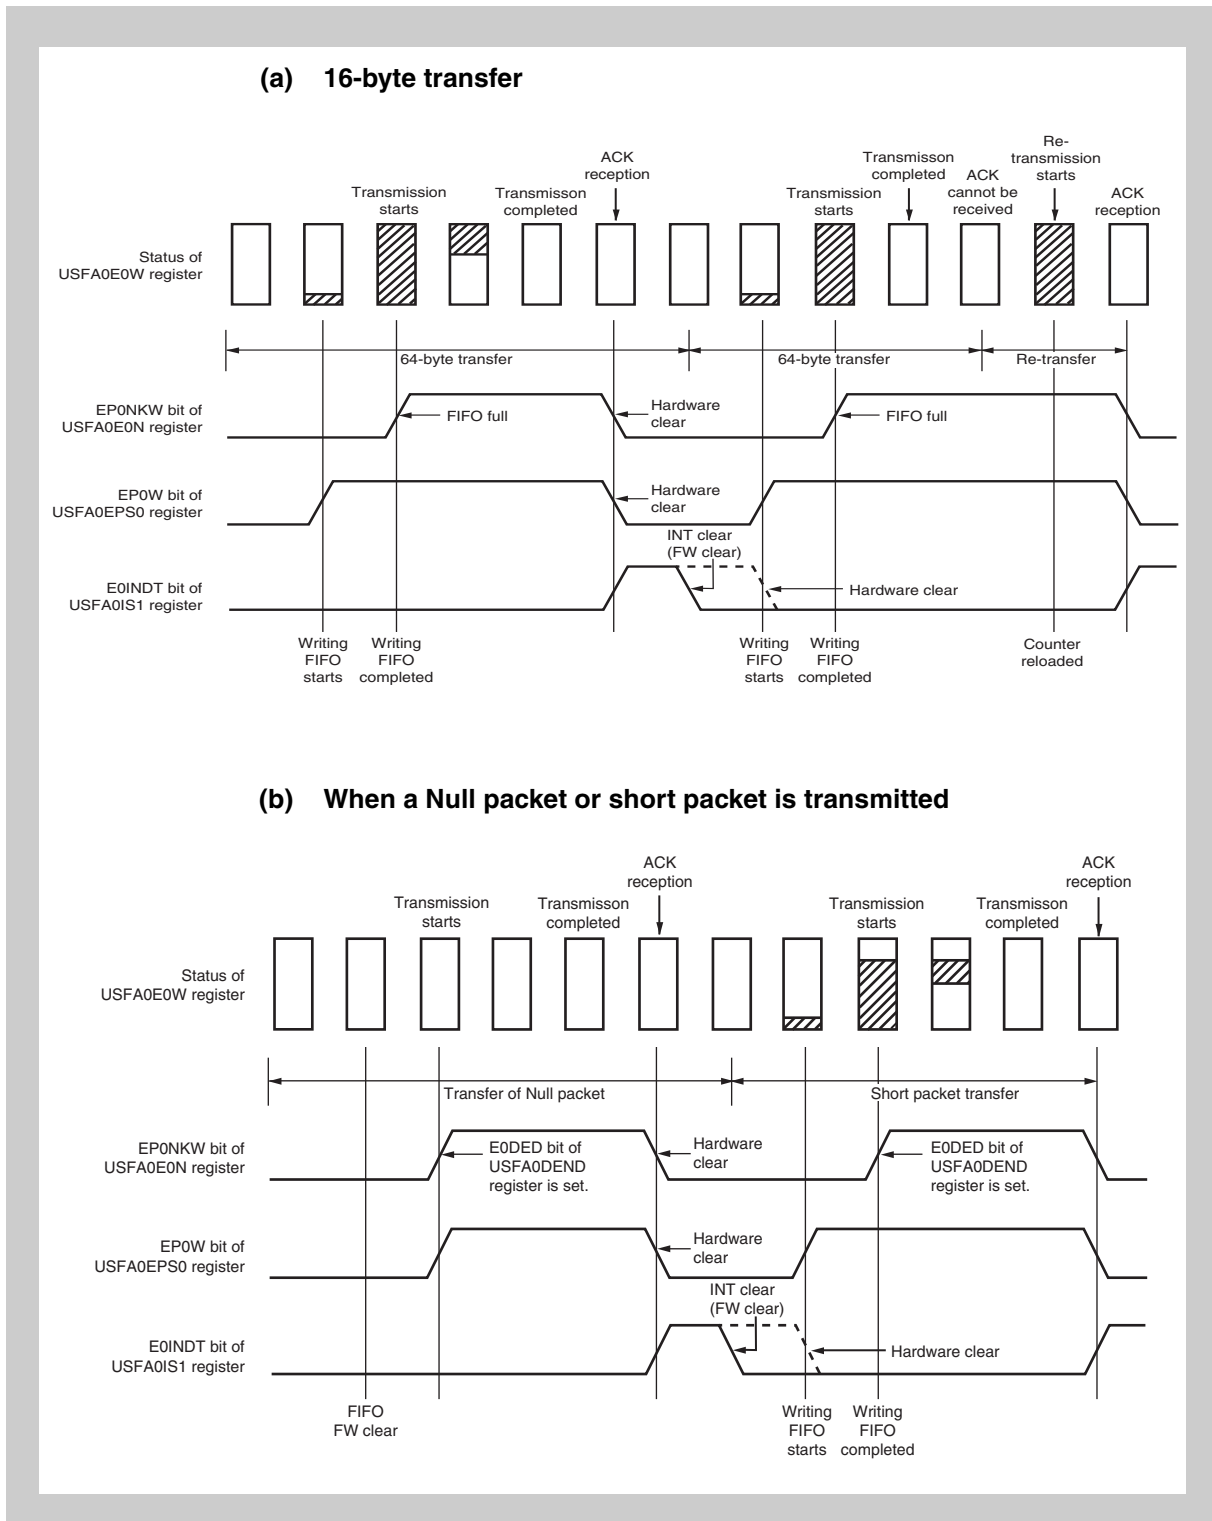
(a) 16-byte transfer

Transmission starts

Transmisson completed

ACK reception

Transmission starts

Transmisson completed

ACK cannot be received

Re-transmission starts

ACK reception

Status of USFA0E0W register

64-byte transfer

64-byte transfer

Re-transfer

EP0NKW bit of USFA0E0N register

FIFO full

Hardware clear

FIFO full

EP0W bit of USFA0EPS0 register

Hardware clear

INT clear (FW clear)

E0INDT bit of USFA0IS1 register

Hardware clear

Writing FIFO starts

Writing FIFO completed

Writing FIFO starts

Writing FIFO completed

Counter reloaded

(b) When a Null packet or short packet is transmitted

Transmission starts

Transmisson completed

ACK reception

Transmission starts

Transmisson completed

ACK reception

Status of USFA0E0W register

Transfer of Null packet

Short packet transfer

EP0NKW bit of USFA0E0N register

E0DED bit of USFA0DEND register is set.

Hardware clear

E0DED bit of USFA0DEND register is set.

EP0W bit of USFA0EPS0 register

Hardware clear

INT clear (FW clear)

E0INDT bit of USFA0IS1 register

Hardware clear

FIFO FW clear

Writing FIFO starts

Writing FIFO completed